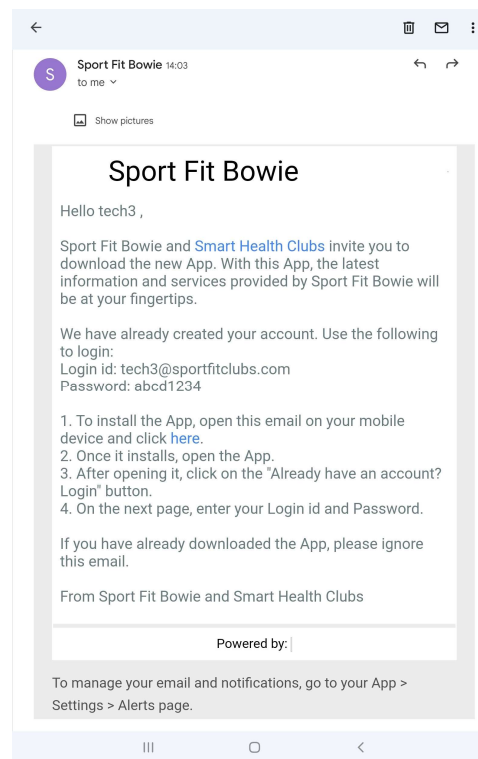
S

Sport Fit Bowie 14:03
to me

Show pictures

Sport Fit Bowie

Hello tech3 ,

Sport Fit Bowie and Smart Health Clubs invite you to download the new App. With this App, the latest information and services provided by Sport Fit Bowie will be at your fingertips.

We have already created your account. Use the following to login:
Login id: tech3@sportfitclubs.com
Password: abcd1234

1. To install the App, open this email on your mobile device and click here.
2. Once it installs, open the App.
3. After opening it, click on the "Already have an account? Login" button.
4. On the next page, enter your Login id and Password.

If you have already downloaded the App, please ignore this email.

From Sport Fit Bowie and Smart Health Clubs

Powered by:

To manage your email and notifications, go to your App > Settings > Alerts page.